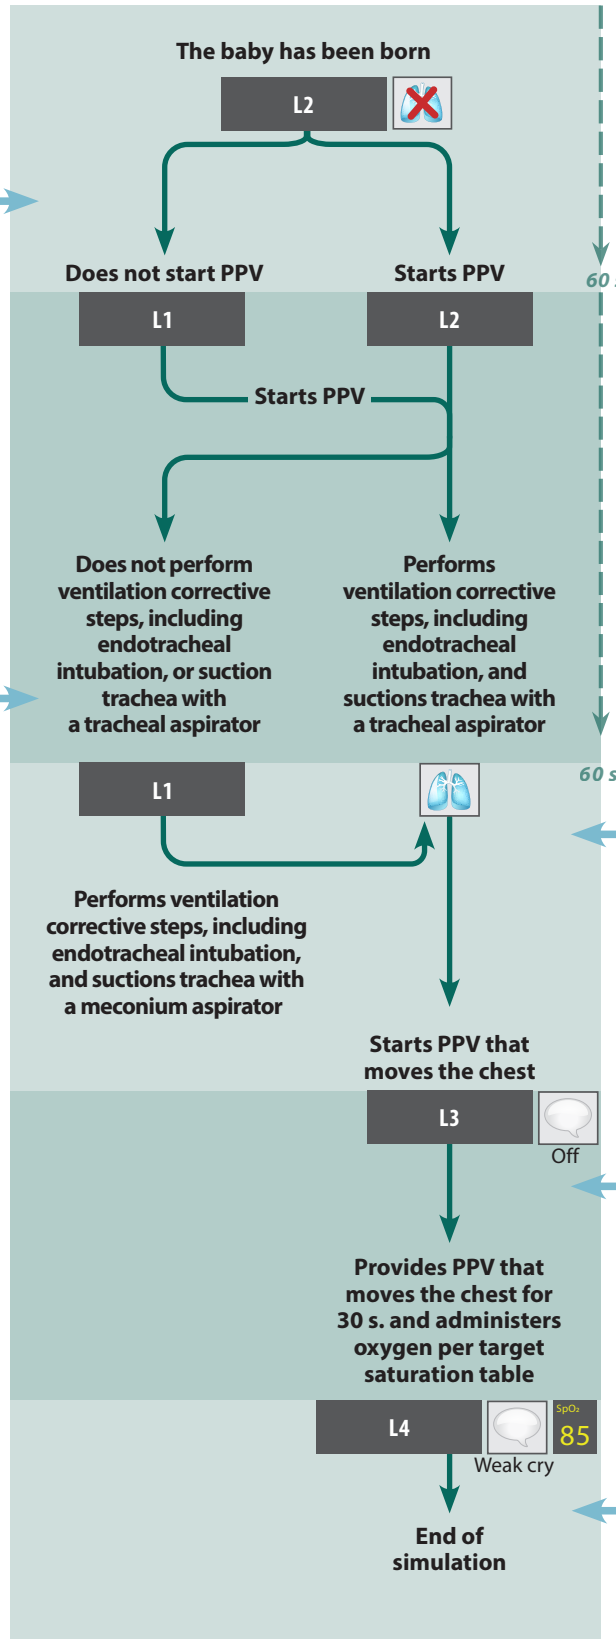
The baby has been born

L2

Does not start PPV

Starts PPV

60

L1

L2

Starts PPV

Does not perform ventilation corrective steps, including endotracheal intubation, or suction trachea with a tracheal aspirator

Performs ventilation corrective steps, including endotracheal intubation, and suctions trachea with a tracheal aspirator

60 s

L1

Performs ventilation corrective steps, including endotracheal intubation, and suctions trachea with a meconium aspirator

Starts PPV that moves the chest

L3

Off

Provides PPV that moves the chest for 30 s. and administers oxygen per target saturation table

L4

Weak cry

$SpO_2$

85

End of simulation